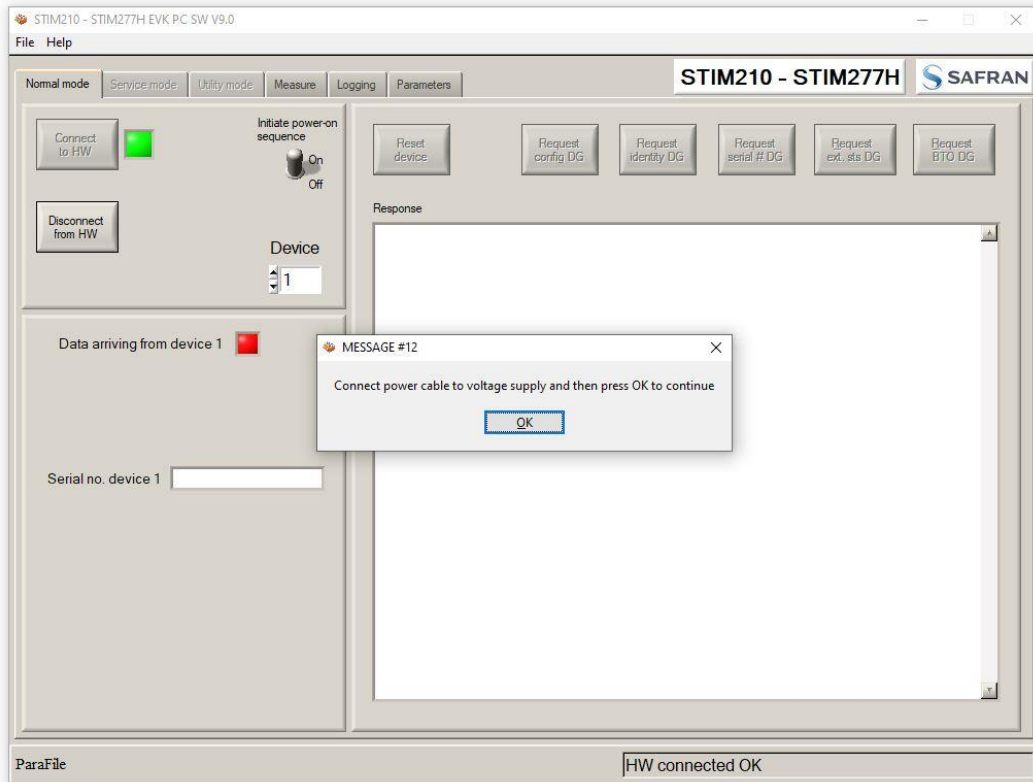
STIM210 - STIM277H EVK PC SW V9.0

File Help

Normal mode
Service mode
Utility mode
Measure
Logging
Parameters

STIM210 - STIM277H

SAFRAN

Connect to HW

Initiate power-on sequence

On

Off

Disconnect from HW

Device

1

Reset device

Request config DG

Request identity DG

Request serial # DG

Request ext. sts DG

Request BTO DG

Response

Data arriving from device 1

MESSAGE #12

Connect power cable to voltage supply and then press OK to continue

OK

Serial no. device 1

ParaFile

HW connected OK